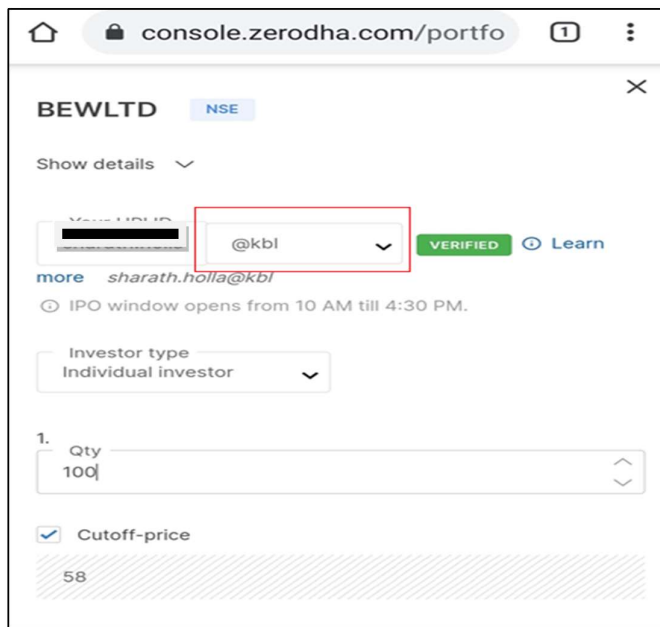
console.zerodha.com/portfo

1

BEWLTD NSE

Show details

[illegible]

@kbl

VERIFIED

Learn more

sharath.holla@kbl

IPO window opens from 10 AM till 4:30 PM.

Investor type
Individual investor

1.
Qty
100

Cutoff-price

58